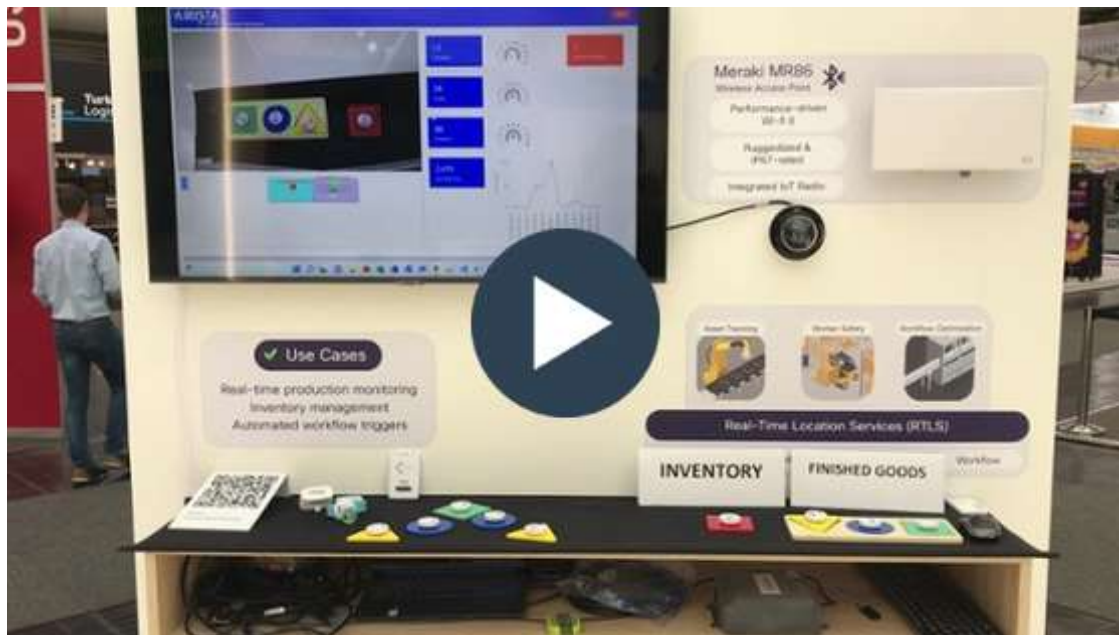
Meraki MR86
Wireless Access Point
Performance-driven Wi-Fi 6
Ruggedized & IP67-rated
Integrated IoT Radio

Use Cases
Real-time production monitoring
Inventory management
Automated workflow triggers

Asset Tracking
Worker Safety
Workflow Optimization

Real-Time Location Services (RTLS)

INVENTORY
FINISHED GOODS
Workflow